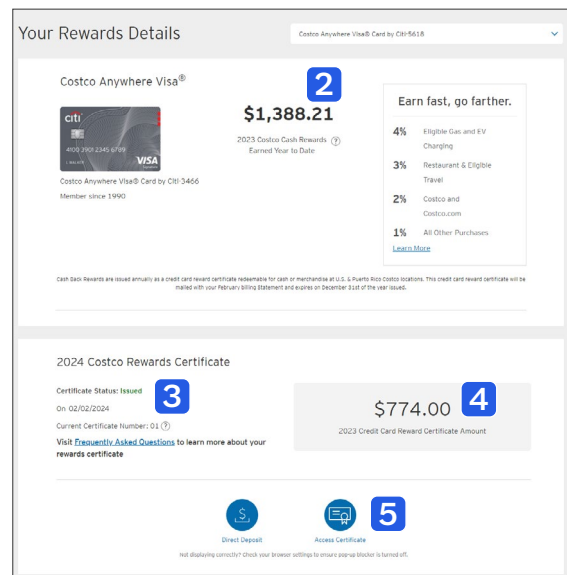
Your Rewards Details

Costco Anywhere Visa® Card by Citi-5618

Costco Anywhere Visa®

2

citi

4100 3901 2345 6789

VISA

Costco Anywhere Visa® Card by Citi 3466

Member since 1990

$1,388.21

2023 Costco Cash Rewards ? Earned Year to Date

Earn fast, go farther.

4% Eligible Gas and EV Charging

3% Restaurant & Eligible Travel

2% Costco and Costco.com

1% All Other Purchases

Learn More

Cash Back Rewards are issued annually as a credit card reward certificate redeemable for cash or merchandise at U.S. & Puerto Rico Costco locations. This credit card reward certificate will be mailed with your February billing Statement and expires on December 31st of the year issued.

2024 Costco Rewards Certificate

Certificate Status: Issued

3

On 02/02/2024

Current Certificate Number: 01 ?

Visit Frequently Asked Questions to learn more about your rewards certificate

$774.00

4

2023 Credit Card Reward Certificate Amount

Direct Deposit

Access Certificate

5

Not displaying correctly? Check your browser settings to ensure pop-up blocker is turned off.